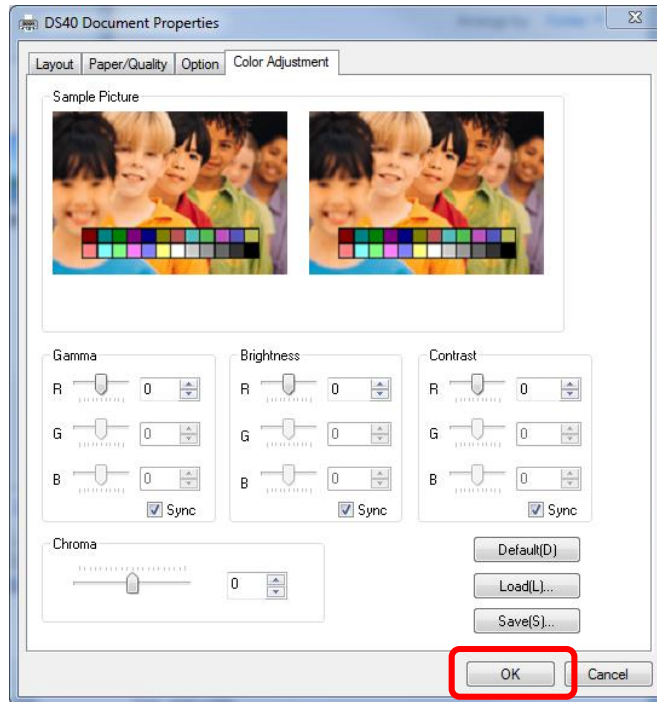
DS40 Document Properties

Layout | Paper/Quality | Option | Color Adjustment

Sample Picture

Gamma
R 0
G 0
B 0
Sync

Brightness
R 0
G 0
B 0
Sync

Contrast
R 0
G 0
B 0
Sync

Chroma
0

Default(D)
Load(L)...
Save(S)...

OK
Cancel